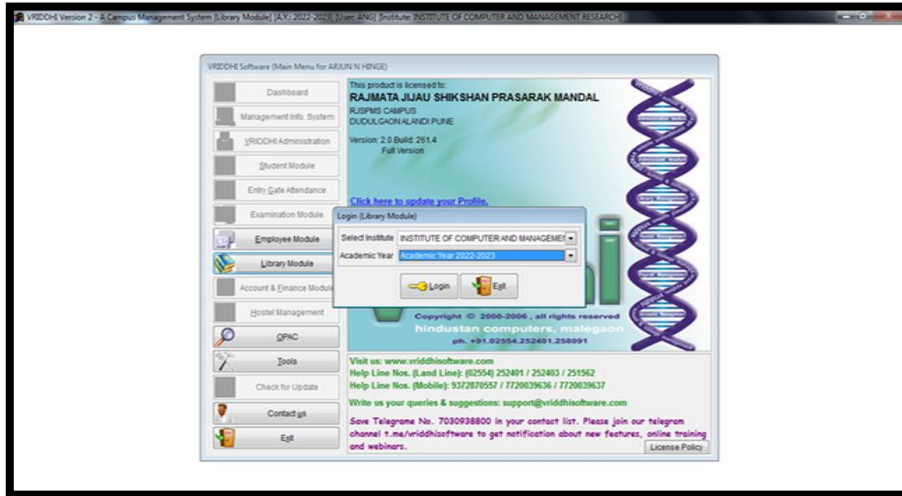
VRIDDHI Version 2 - A Campus Management System [Library Module] [A.Y.: 2022-2023] [User: ANG] [Institute: INSTITUTE OF COMPUTER AND MANAGEMENT RESEARCH]

VRIDDHI Software (Main Menu for ARJUN N HINGE)

Dashboard
Management Info. System
VRIDDHI Administration
Student Module
Entry Gate Attendance
Examination Module
Employee Module
Library Module
Account & Finance Module
Hostel Management
OPAC
Tools
Check for Update
Contact us
Exit

This product is licensed to:
RAJMATA JIJAU SHIKSHAN PRASARAK MANDAL
RJSPMS CAMPUS
DUDULGAON ALANDI PUNE

Version: 2.0 Build: 261.4
Full Version

Click here to update your Profile.

Login (Library Module)
Select Institute INSTITUTE OF COMPUTER AND MANAGEMEN
Academic Year Academic Year 2022-2023
Login
Exit

Copyright © 2000-2006 , all rights reserved
hindustan computers, malegaon
ph. +91.02554.252401.258091

Visit us: www.vriddhisoftware.com
Help Line Nos. (Land Line): (02554) 252401 / 252403 / 251562
Help Line Nos. (Mobile): 9372870557 / 7720039636 / 7720039637
Write us your queries & suggestions: support@vriddhisoftware.com
Save Telegrame No. 7030938800 in your contact list. Please join our telegram channel t.me/vriddhisoftware to get notification about new features, online training and webinars.
License Policy